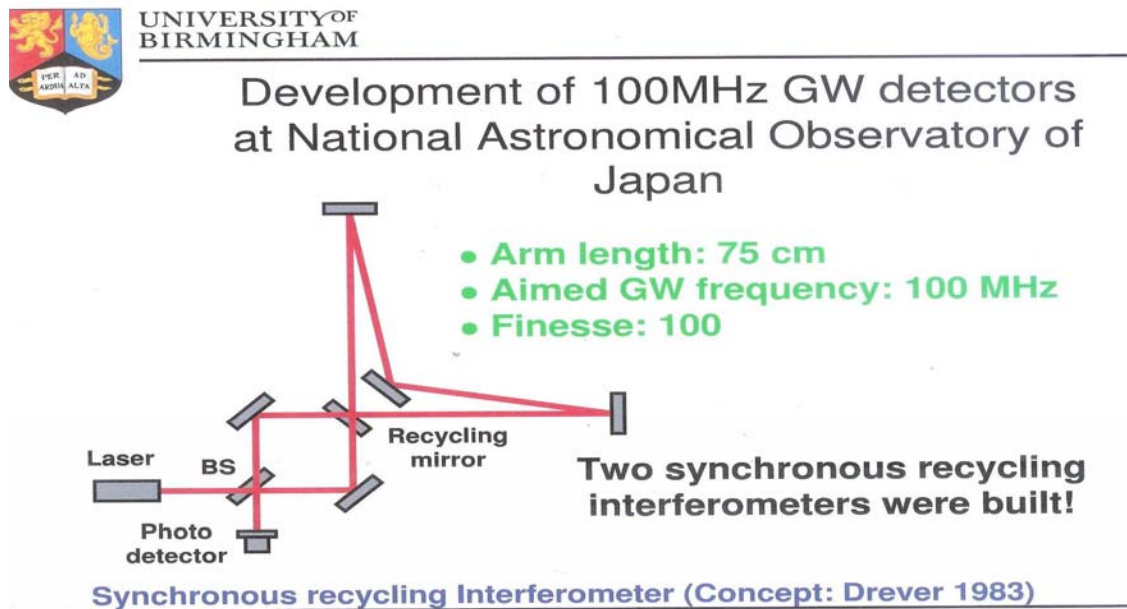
UNIVERSITY OF BIRMINGHAM

PER ARDUA AD ALTA

Development of 100MHz GW detectors at National Astronomical Observatory of Japan

• Arm length: 75 cm
• Aimed GW frequency: 100 MHz
• Finesse: 100

Laser

BS

Recycling mirror

Photo detector

Two synchronous recycling interferometers were built!

Synchronous recycling Interferometer (Concept: Drever 1983)